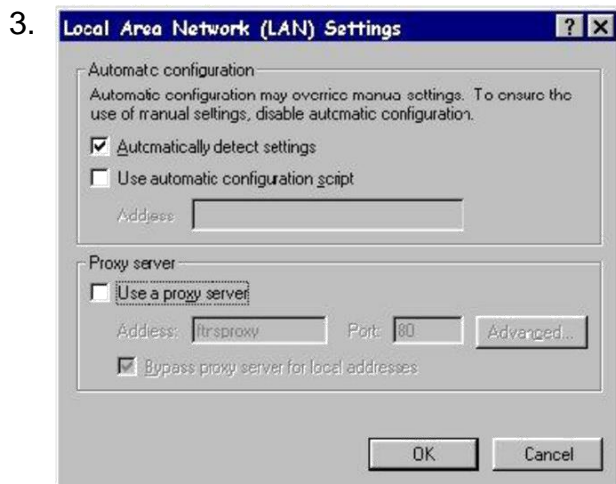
3. Local Area Network (LAN) Settings

?

Automatic configuration

Automatic configuration may override manual settings. To ensure the use of manual settings, disable automatic configuration.

Automatically detect settings

Use automatic configuration script

Address

Proxy server

Use a proxy server

Address: ftrsproxy

Port: 80

Advanced...

Bypass proxy server for local addresses

OK

Cancel